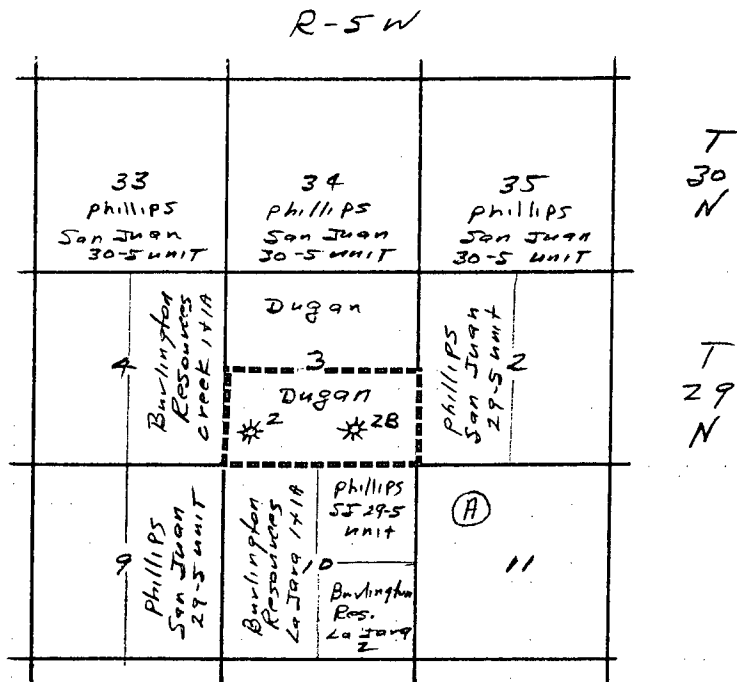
R-5W

33
phillips
San Juan
30-5 UNIT

34
phillips
San Juan
30-5 UNIT

35
phillips
San Juan
30-5 UNIT

T
30
N

Dugan

4

Burlington
Resources
Creek 1+1A

3

Dugan

2

2B

phillips
San Juan
29-5 unit

2

T
29
N

9

phillips
San Juan
29-5 unit

Burlington
Resources
La Jara 1+1A

10

phillips
SJ 29-5
unit

Burlington
Res.
La Jara
2

A

11